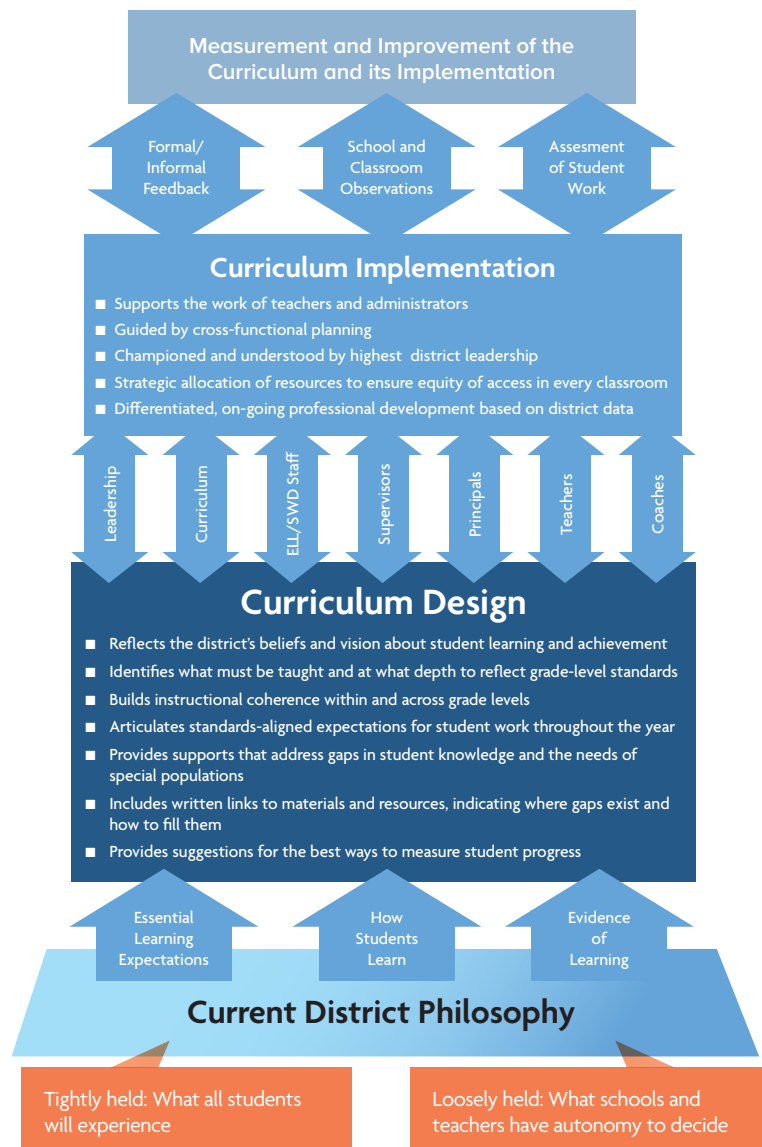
Measurement and Improvement of the Curriculum and its Implementation

Formal/ Informal Feedback

School and Classroom Observations

Assesment of Student Work

Curriculum Implementation

■ Supports the work of teachers and administrators
■ Guided by cross-functional planning
■ Championed and understood by highest district leadership
■ Strategic allocation of resources to ensure equity of access in every classroom
■ Differentiated, on-going professional development based on district data

Leadership

Curriculum

ELL/SWD Staff

Supervisors

Principals

Teachers

Coaches

Curriculum Design

■ Reflects the district's beliefs and vision about student learning and achievement
■ Identifies what must be taught and at what depth to reflect grade-level standards
■ Builds instructional coherence within and across grade levels
■ Articulates standards-aligned expectations for student work throughout the year
■ Provides supports that address gaps in student knowledge and the needs of special populations
■ Includes written links to materials and resources, indicating where gaps exist and how to fill them
■ Provides suggestions for the best ways to measure student progress

Essential Learning Expectations

How Students Learn

Evidence of Learning

Current District Philosophy

Tightly held: What all students will experience

Loosely held: What schools and teachers have autonomy to decide